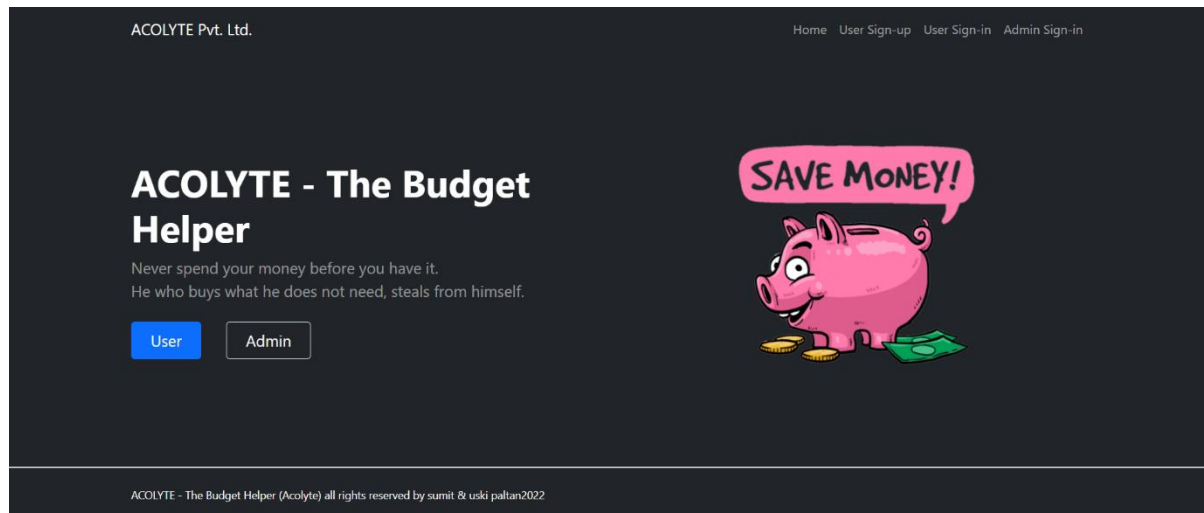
ACOLYTE Pvt. Ltd.

Home User Sign-up User Sign-in Admin Sign-in

ACOLYTE - The Budget Helper

Never spend your money before you have it.
He who buys what he does not need, steals from himself.

User Admin

SAVE MONEY!

ACOLYTE - The Budget Helper (Acolyte) all rights reserved by sumit & uski paltan2022